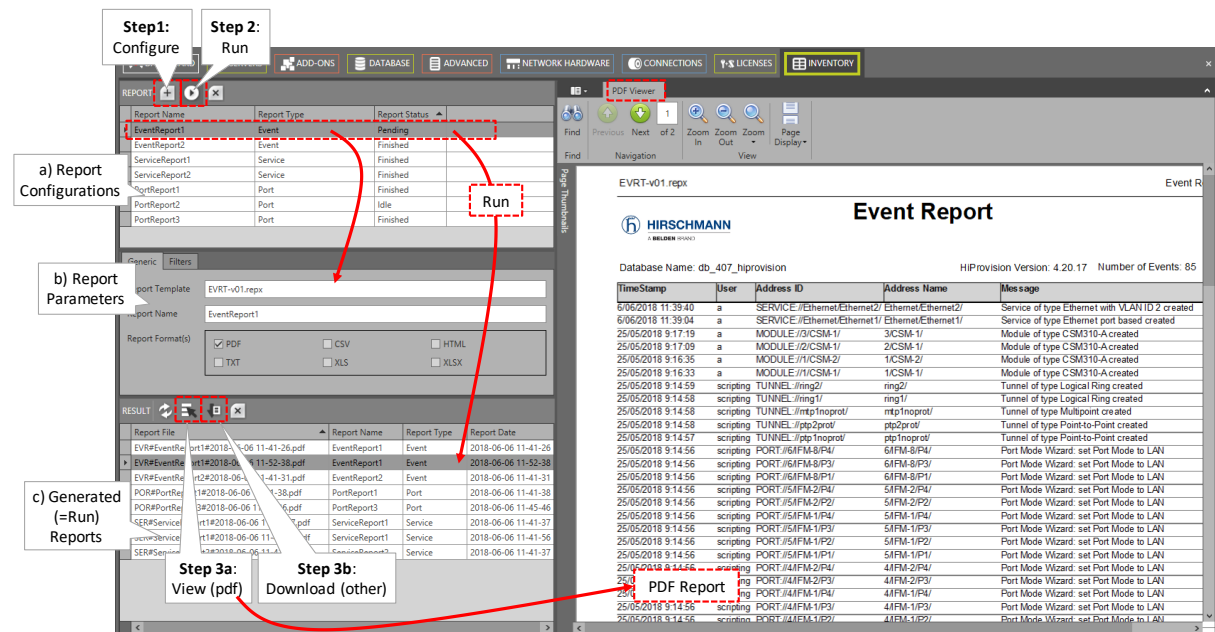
Step1: Configure

Step 2: Run

ADD-ONS  DATABASE  ADVANCED  NETWORK HARDWARE  CONNECTIONS  LICENSES  INVENTORY

REPORT

| Report Name | Report Type | Report Status |
|---|---|---|
| EventReport1 | Event | Pending |
| EventReport2 | Event | Finished |
| ServiceReport1 | Service | Finished |
| ServiceReport2 | Service | Finished |
| PortReport1 | Port | Finished |
| PortReport2 | Port | Idle |
| PortReport3 | Port | Finished |

a) Report Configurations

Run

Generic  Filters

b) Report Parameters

Report Template  EVRT-v01.repx
Report Name  EventReport1
Report Format(s)  PDF  CSV  HTML  TXT  XLS  XLSX

RESULT

| Report File | Report Name | Report Type | Report Date |
|---|---|---|---|
| EVR#EventReport1#2018-06-06 11-41-26.pdf | EventReport1 | Event | 2018-06-06 11-41-26 |
| EVR#EventReport1#2018-06-06 11-52-38.pdf | EventReport1 | Event | 2018-06-06 11-52-38 |
| EVR#EventReport2#2018-06-06 11-41-31.pdf | EventReport2 | Event | 2018-06-06 11-41-31 |
| POR#PortReport1#2018-06-06 11-41-38.pdf | PortReport1 | Port | 2018-06-06 11-41-38 |
| POR#PortReport3#2018-06-06 11-45-46.pdf | PortReport3 | Port | 2018-06-06 11-45-46 |
| SER#ServiceReport1#2018-06-06 11-41-37.pdf | ServiceReport1 | Service | 2018-06-06 11-41-37 |
| SER#ServiceReport1#2018-06-06 11-41-56.pdf | ServiceReport1 | Service | 2018-06-06 11-41-56 |
| SER#ServiceReport2#2018-06-06 11-41-37.pdf | ServiceReport2 | Service | 2018-06-06 11-41-37 |

c) Generated (=Run) Reports

Step 3a: View (pdf)

Step 3b: Download (other)

PDF Viewer

Find  Previous  Next  1 of 2  Zoom In  Zoom Out  Zoom  Page Display
Find  Navigation  View

Page Thumbnails

EVRT-v01.repx  Event R

HIRSCHMANN A BELDEN BRAND

Event Report

Database Name: db_407_hiprovision  HiProvision Version: 4.20.17  Number of Events: 85

| TimeStamp | User | Address ID | Address Name | Message |
|---|---|---|---|---|
| 6/06/2018 11:39:40 | a | SERVICE://Ethernet/Ethernet2/ | Ethernet/Ethernet2/ | Service of type Ethernet with VLAN ID 2 created |
| 6/06/2018 11:39:04 | a | SERVICE://Ethernet/Ethernet1/ | Ethernet/Ethernet1/ | Service of type Ethernet port based created |
| 25/05/2018 9:17:19 | a | MODULE://3/CSM-1/ | 3/CSM-1/ | Module of type CSM310-A created |
| 25/05/2018 9:17:09 | a | MODULE://2/CSM-1/ | 2/CSM-1/ | Module of type CSM310-A created |
| 25/05/2018 9:16:35 | a | MODULE://1/CSM-2/ | 1/CSM-2/ | Module of type CSM310-A created |
| 25/05/2018 9:16:33 | a | MODULE://1/CSM-1/ | 1/CSM-1/ | Module of type CSM310-A created |
| 25/05/2018 9:14:59 | scripting | TUNNEL://ring2/ | ring2/ | Tunnel of type Logical Ring created |
| 25/05/2018 9:14:58 | scripting | TUNNEL://ring1/ | ring1/ | Tunnel of type Logical Ring created |
| 25/05/2018 9:14:58 | scripting | TUNNEL://mtp1noprot/ | mtp1noprot/ | Tunnel of type Multipoint created |
| 25/05/2018 9:14:58 | scripting | TUNNEL://ptp2prot/ | ptp2prot/ | Tunnel of type Point-to-Point created |
| 25/05/2018 9:14:57 | scripting | TUNNEL://ptp1noprot/ | ptp1noprot/ | Tunnel of type Point-to-Point created |
| 25/05/2018 9:14:56 | scripting | PORT://6/IFM-8/P4/ | 6/IFM-8/P4/ | Port Mode Wizard: set Port Mode to LAN |
| 25/05/2018 9:14:56 | scripting | PORT://6/IFM-8/P3/ | 6/IFM-8/P3/ | Port Mode Wizard: set Port Mode to LAN |
| 25/05/2018 9:14:56 | scripting | PORT://6/IFM-8/P1/ | 6/IFM-8/P1/ | Port Mode Wizard: set Port Mode to LAN |
| 25/05/2018 9:14:56 | scripting | PORT://5/IFM-2/P4/ | 5/IFM-2/P4/ | Port Mode Wizard: set Port Mode to LAN |
| 25/05/2018 9:14:56 | scripting | PORT://5/IFM-2/P2/ | 5/IFM-2/P2/ | Port Mode Wizard: set Port Mode to LAN |
| 25/05/2018 9:14:56 | scripting | PORT://5/IFM-1/P4/ | 5/IFM-1/P4/ | Port Mode Wizard: set Port Mode to LAN |
| 25/05/2018 9:14:56 | scripting | PORT://5/IFM-1/P3/ | 5/IFM-1/P3/ | Port Mode Wizard: set Port Mode to LAN |
| 25/05/2018 9:14:56 | scripting | PORT://5/IFM-1/P2/ | 5/IFM-1/P2/ | Port Mode Wizard: set Port Mode to LAN |
| 25/05/2018 9:14:56 | scripting | PORT://5/IFM-1/P1/ | 5/IFM-1/P1/ | Port Mode Wizard: set Port Mode to LAN |
| 25/05/2018 9:14:56 | scripting | PORT://4/IFM-2/P4/ | 4/IFM-2/P4/ | Port Mode Wizard: set Port Mode to LAN |
| 25/05/2018 9:14:56 | scripting | PORT://4/IFM-2/P3/ | 4/IFM-2/P3/ | Port Mode Wizard: set Port Mode to LAN |
| 25/05/2018 9:14:56 | scripting | PORT://4/IFM-1/P4/ | 4/IFM-1/P4/ | Port Mode Wizard: set Port Mode to LAN |
| 25/05/2018 9:14:56 | scripting | PORT://4/IFM-1/P3/ | 4/IFM-1/P3/ | Port Mode Wizard: set Port Mode to LAN |
| 25/05/2018 9:14:56 | scripting | PORT://4/IFM-1/P2/ | 4/IFM-1/P2/ | Port Mode Wizard: set Port Mode to LAN |

PDF Report